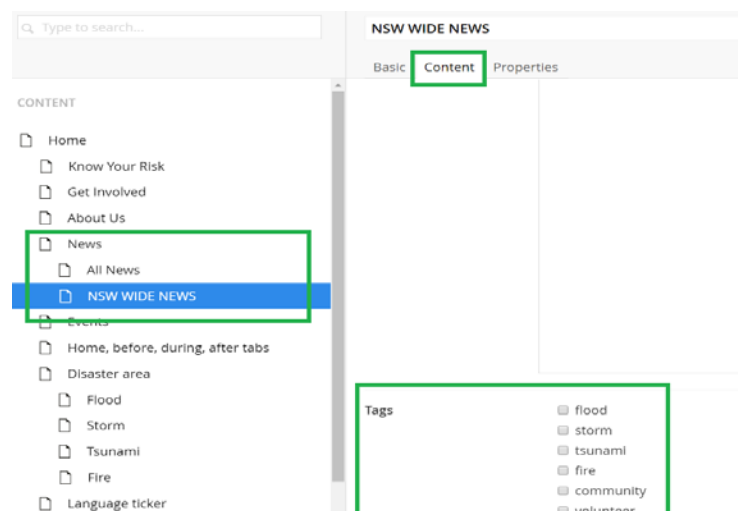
Type to search...

CONTENT

Home
Know Your Risk
Get Involved
About Us
News
All News
NSW WIDE NEWS
Events
Home, before, during, after tabs
Disaster area
Flood
Storm
Tsunami
Fire
Language ticker

NSW WIDE NEWS

Basic Content Properties

Tags
flood
storm
tsunami
fire
community
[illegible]